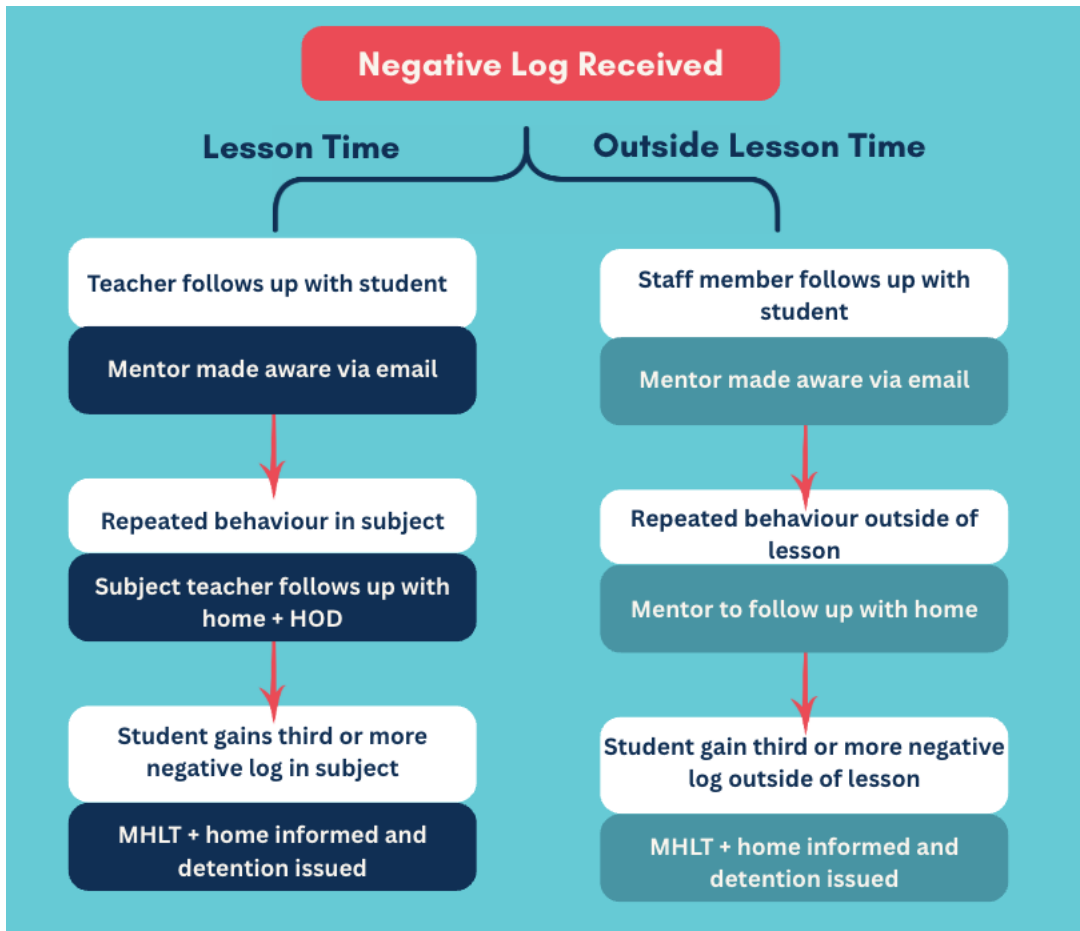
Negative Log Received

Lesson Time

Teacher follows up with student

Mentor made aware via email

Repeated behaviour in subject

Subject teacher follows up with home + HOD

Student gains third or more negative log in subject

MHLT + home informed and detention issued

Outside Lesson Time

Staff member follows up with student

Mentor made aware via email

Repeated behaviour outside of lesson

Mentor to follow up with home

Student gain third or more negative log outside of lesson

MHLT + home informed and detention issued